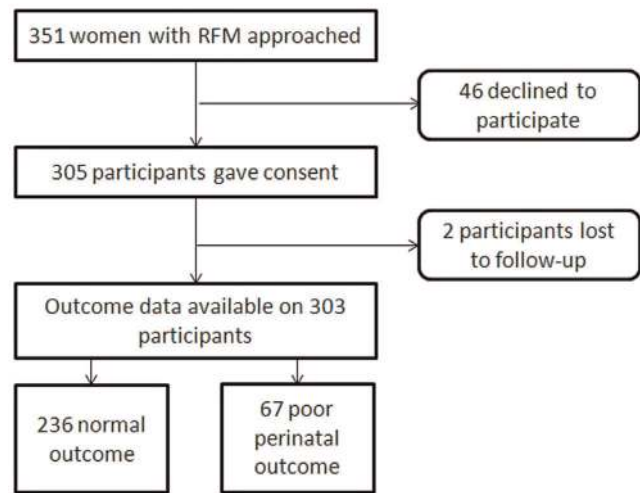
351 women with RFM approached

46 declined to participate

305 participants gave consent

2 participants lost to follow-up

Outcome data available on 303 participants

236 normal outcome

67 poor perinatal outcome